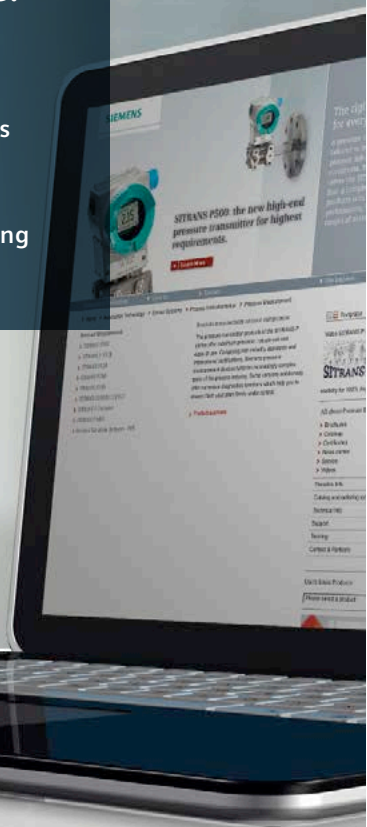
s

ng

SIEMENS

SITRANS P500: the new high-end pressure transmitter for highest requirements.

The rig for eve

SITRANS

All about Pressure

Brochures

Catalogs

Certificates

News center

Service

Videos

Technical Info

Support

Training

Contact & Partners

Please select a product